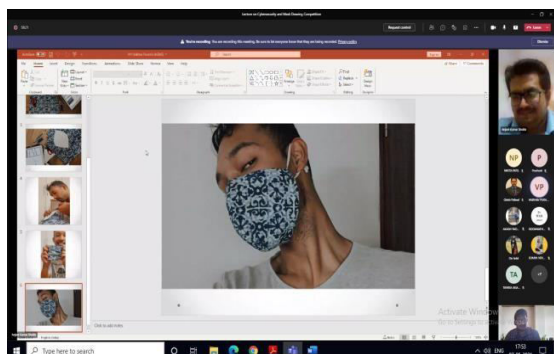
Lecture on Cybersecurity and Mask Cleaning Competition

Request control

Leave

You are recording this meeting. Be sure to let everyone know that they are being recorded. Privacy policy

Dismiss

File Home Insert Design Transitions Animations Slide Show Review View Help

Share Comments

Click to add notes

NP

P

VP

TA

Activate Windows
Go to Settings to activate Windows.

Type here to search

ENG